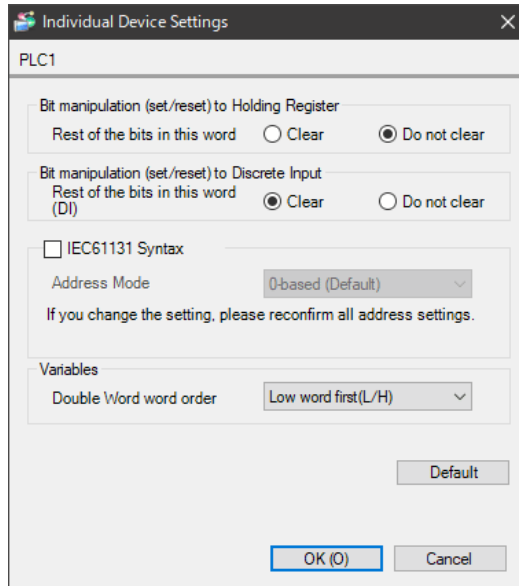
Individual Device Settings
×
PLC1

Bit manipulation (set/reset) to Holding Register
Rest of the bits in this word
Clear
Do not clear

Bit manipulation (set/reset) to Discrete Input
Rest of the bits in this word (DI)
Clear
Do not clear

IEC61131 Syntax
Address Mode
0-based (Default)
If you change the setting, please reconfirm all address settings.

Variables
Double Word word order
Low word first(L/H)

Default

OK (O)
Cancel